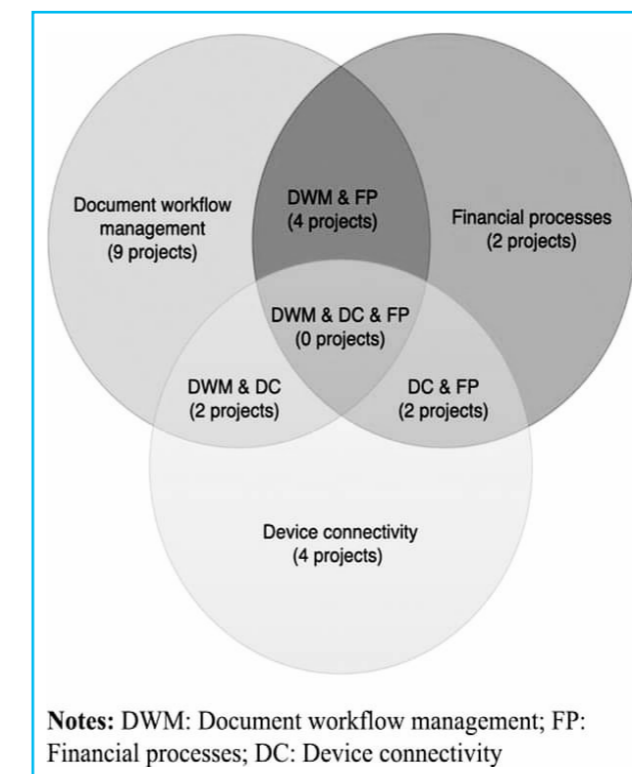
Document workflow management (9 projects)

DWM & FP (4 projects)

Financial processes (2 projects)

DWM & DC & FP (0 projects)

DWM & DC (2 projects)

DC & FP (2 projects)

Device connectivity (4 projects)

**Notes:** DWM: Document workflow management; FP: Financial processes; DC: Device connectivity